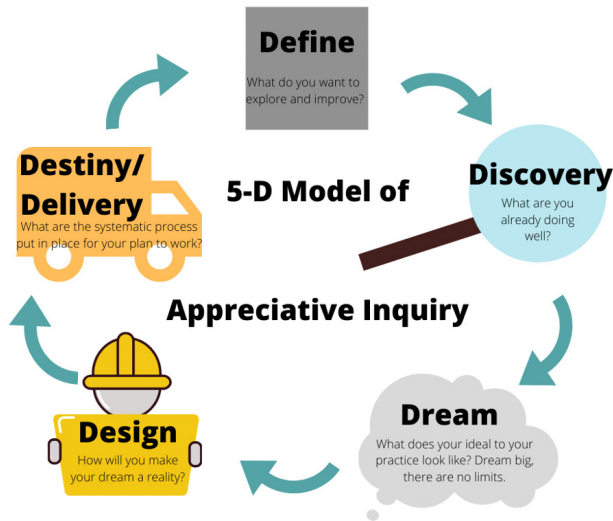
Define
What do you want to explore and improve?

Discovery
What are you already doing well?

Dream
What does your ideal to your practice look like? Dream big, there are no limits.

Design
How will you make your dream a reality?

Destiny/ Delivery
What are the systematic process put in place for your plan to work?

5-D Model of Appreciative Inquiry